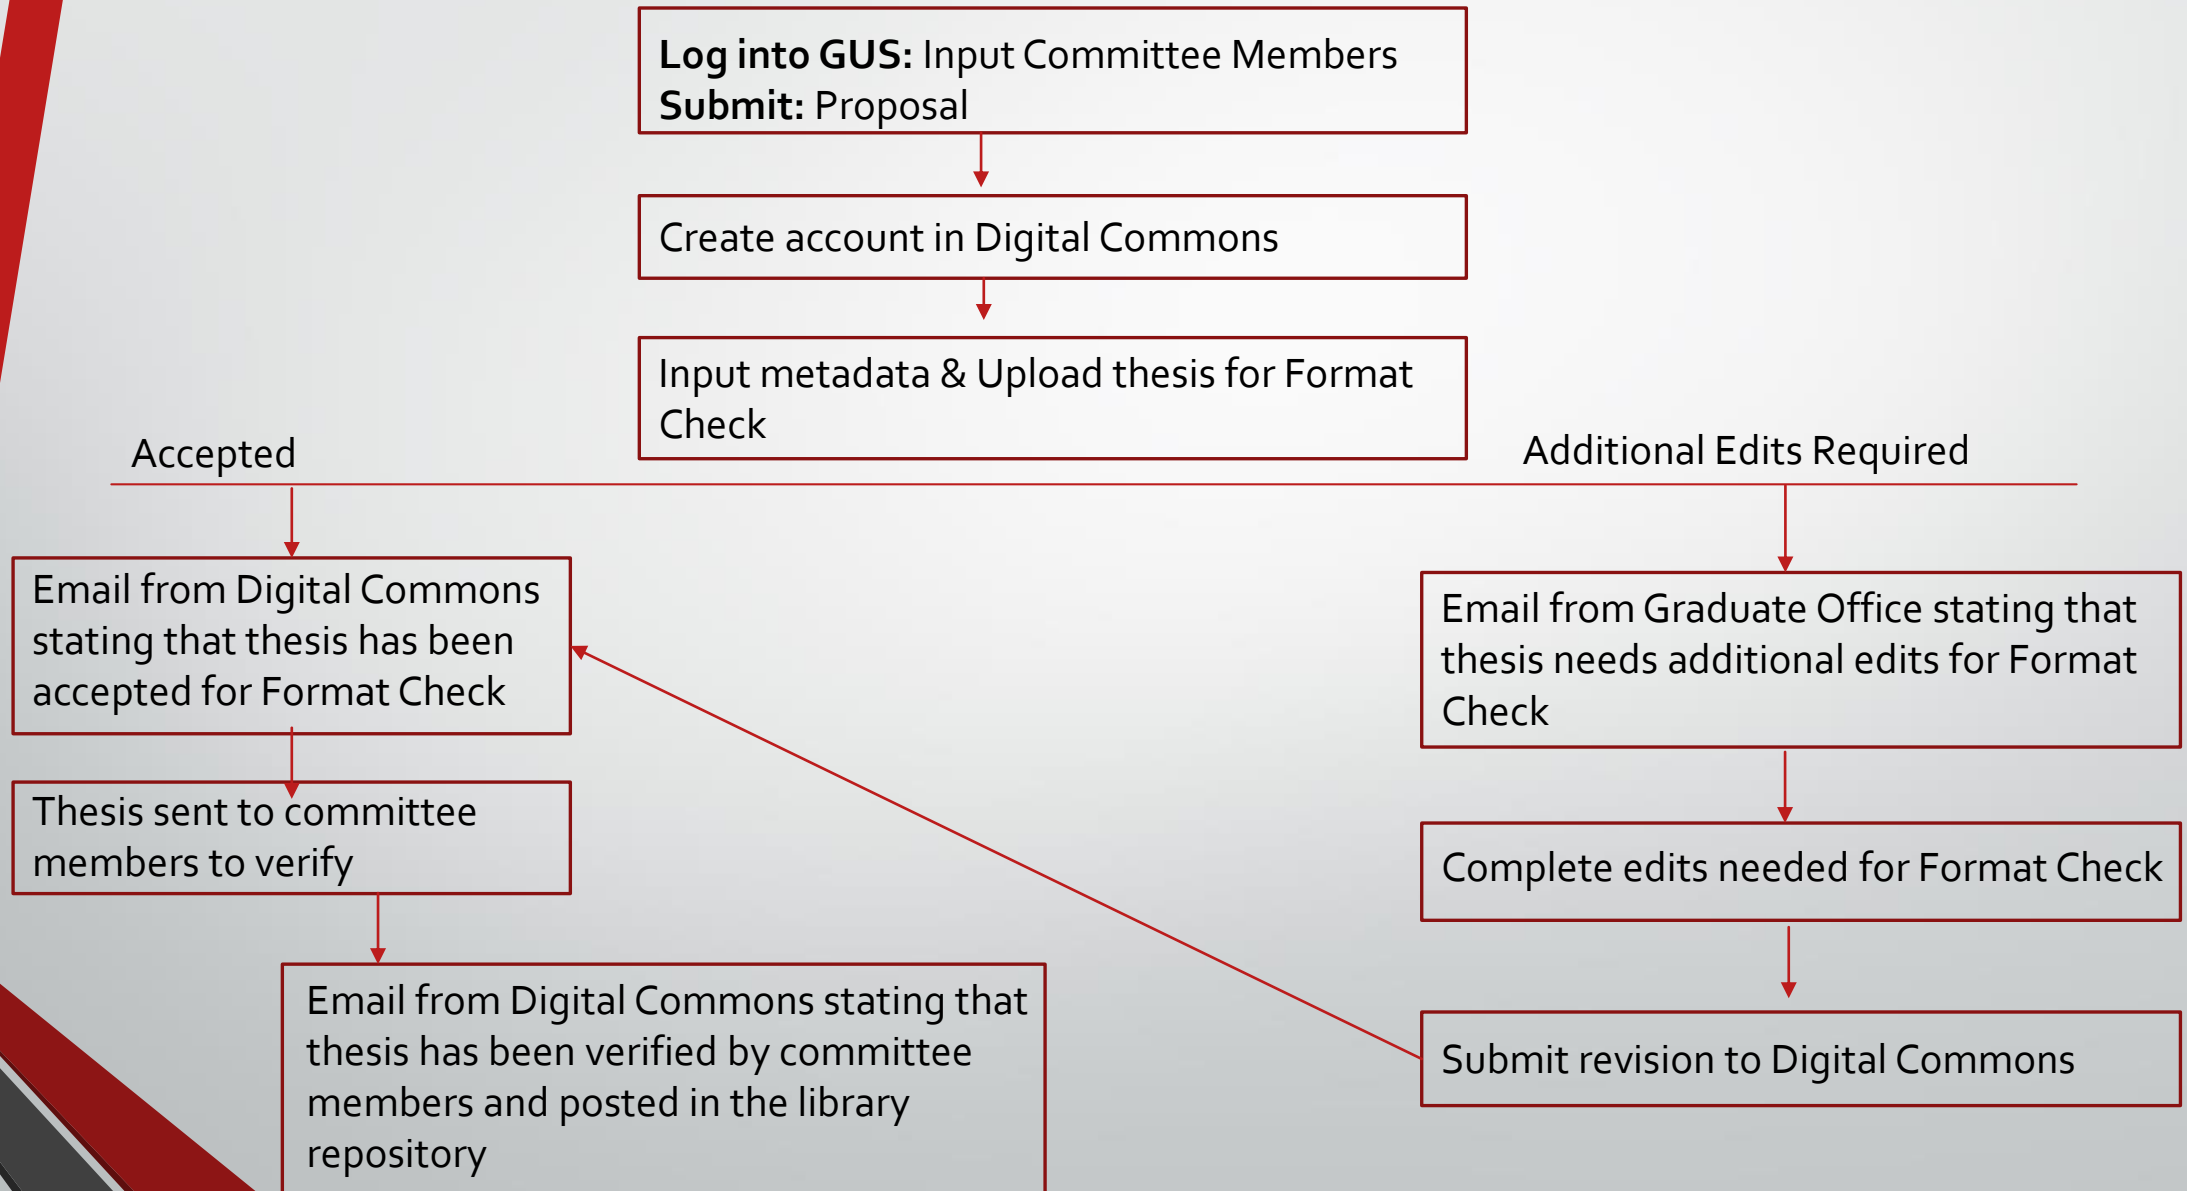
**Log into GUS:** Input Committee Members
**Submit:** Proposal

Create account in Digital Commons

Input metadata & Upload thesis for Format Check

Accepted

Additional Edits Required

Email from Digital Commons stating that thesis has been accepted for Format Check

Thesis sent to committee members to verify

Email from Digital Commons stating that thesis has been verified by committee members and posted in the library repository

Email from Graduate Office stating that thesis needs additional edits for Format Check

Complete edits needed for Format Check

Submit revision to Digital Commons